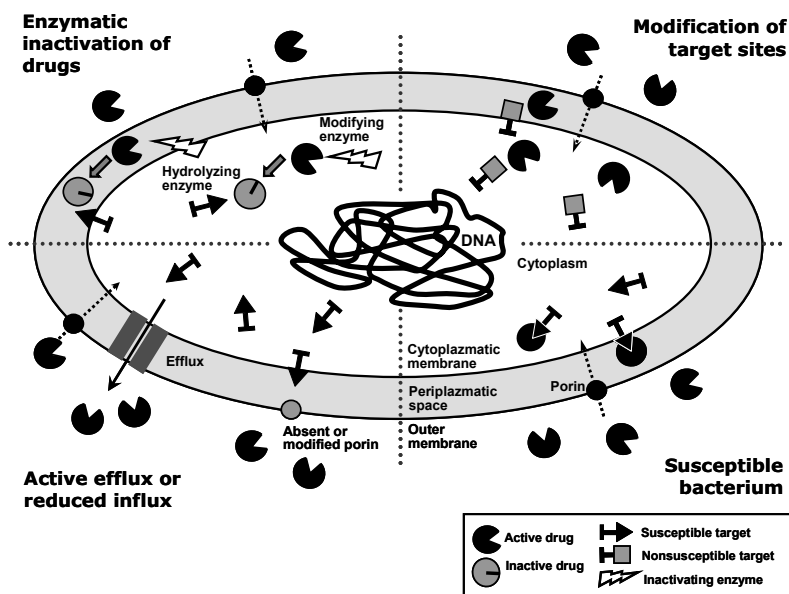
Enzymatic inactivation of drugs

Modification of target sites

Modifying enzyme

Hydrolyzing enzyme

DNA

Cytoplasm

Efflux

Cytoplazmatic membrane

Periplazmatic space

Porin

Absent or modified porin

Outer membrane

Active efflux or reduced influx

Susceptible bacterium

Active drug

Inactive drug

Susceptible target

Nonsusceptible target

Inactivating enzyme